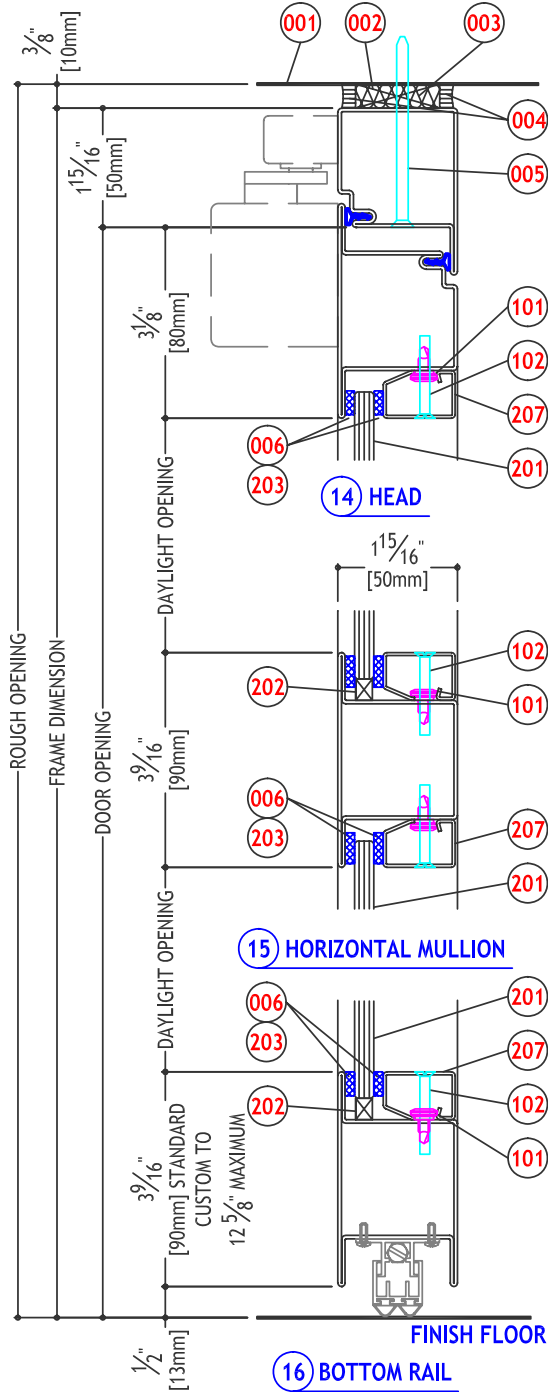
$\frac{3}{8}$"
[10mm]
001
002
003
004
$1\frac{15}{16}$"
[50mm]
005
$3\frac{1}{8}$"
[80mm]
101
102
207
006
203
201
14 HEAD
ROUGH OPENING
FRAME DIMENSION
DOOR OPENING
DAYLIGHT OPENING
$1\frac{15}{16}$"
[50mm]
102
202
101
$3\frac{9}{16}$"
[90mm]
006
203
207
201
15 HORIZONTAL MULLION
DAYLIGHT OPENING
006
203
201
207
202
102
101
$3\frac{9}{16}$" STANDARD
[90mm]
CUSTOM TO
$12\frac{5}{8}$" MAXIMUM
FINISH FLOOR
$\frac{1}{2}$"
[13mm]
16 BOTTOM RAIL